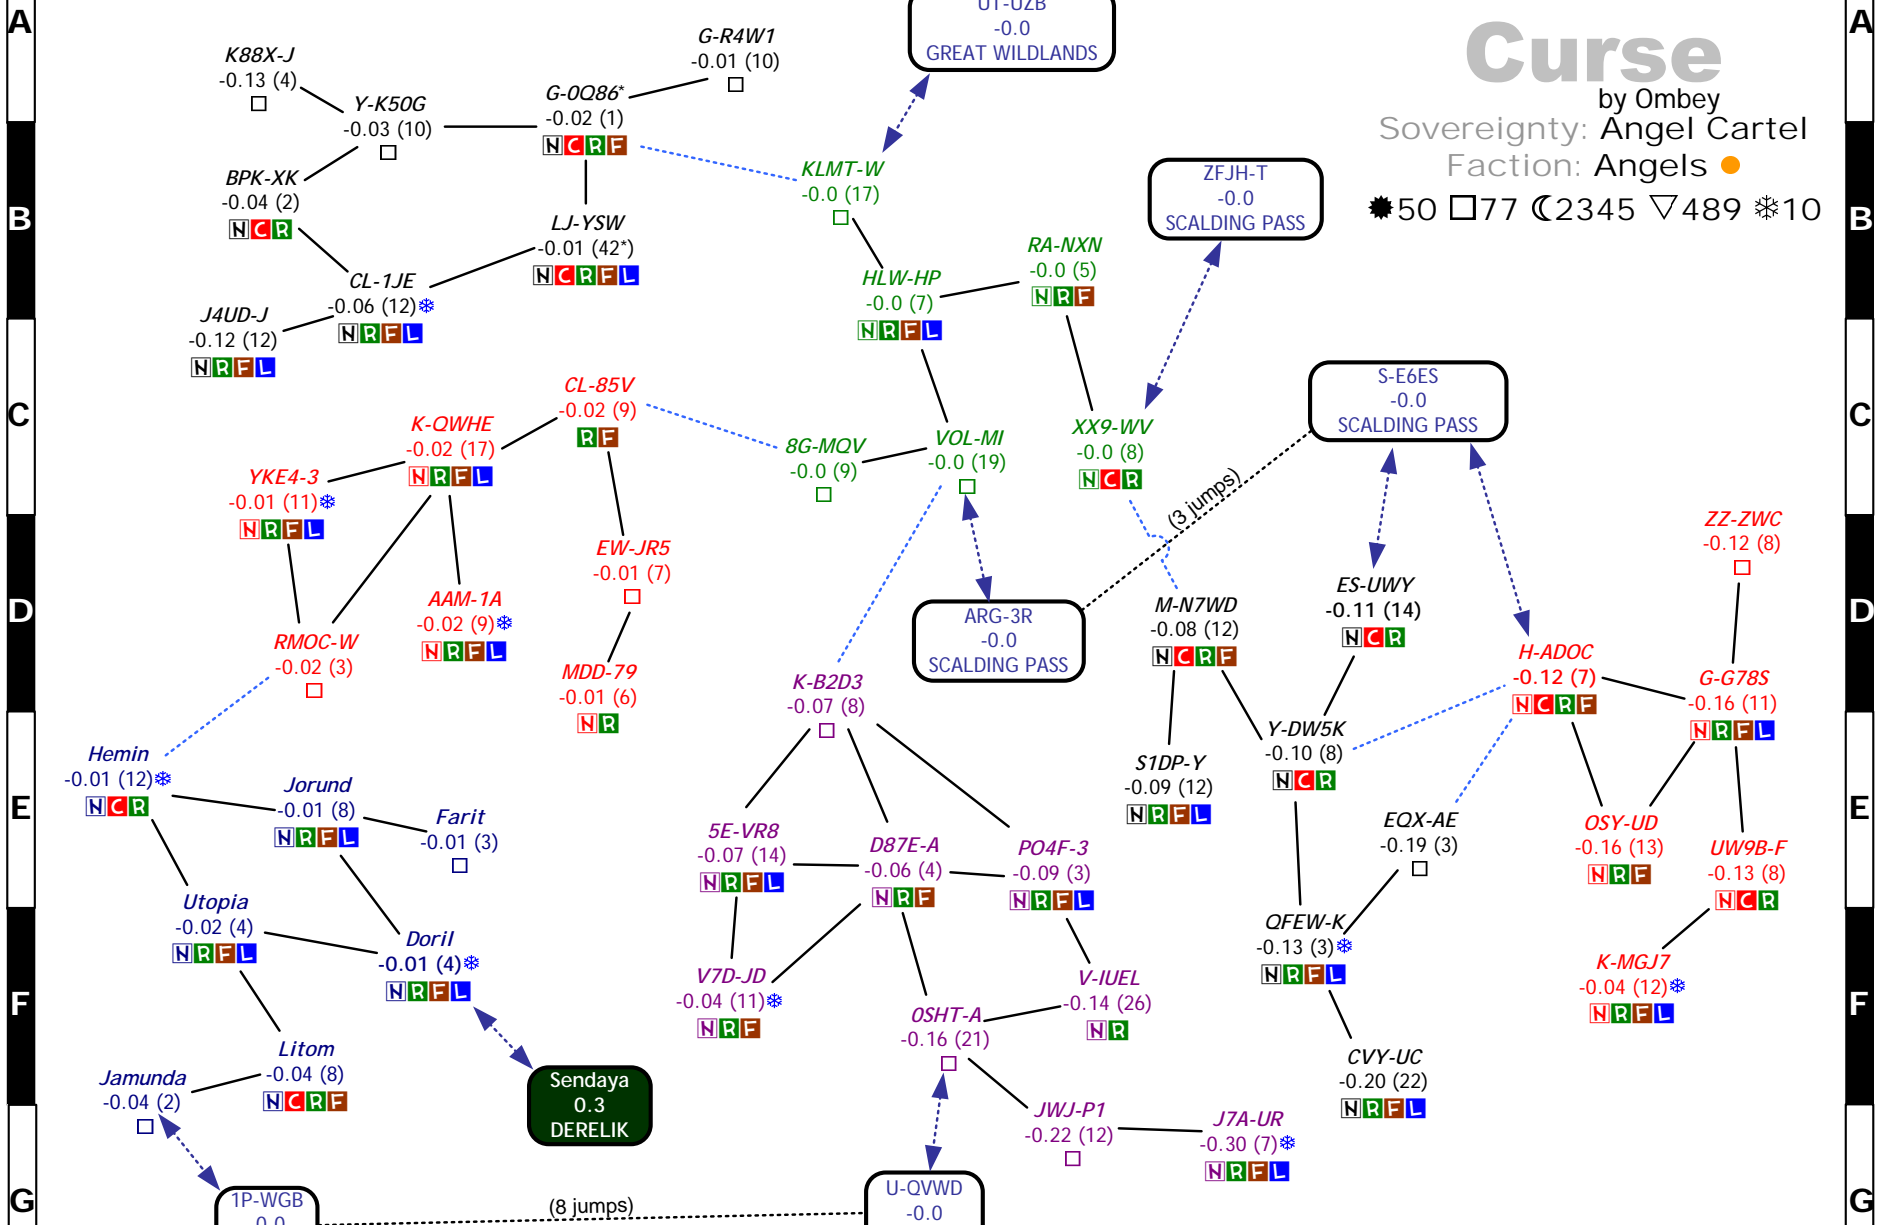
A
B
C
D
E
F
G

Curse
by Ombey
Sovereignty: Angel Cartel
Faction: Angels
50 □77 2345 ▽489 ❄10

UT-UZB
-0.0
GREAT WILDLANDS

K88X-J
-0.13 (4)

Y-K50G
-0.03 (10)

G-0Q86*
-0.02 (1)
NCRF

G-R4W1
-0.01 (10)

BPK-XK
-0.04 (2)
NCR

LJ-YSW
-0.01 (42*)
NCRFL

CL-1JE
-0.06 (12)❄
NRFL

J4UD-J
-0.12 (12)
NRFL

KLMT-W
-0.0 (17)

ZFJH-T
-0.0
SCALDING PASS

HLW-HP
-0.0 (7)
NRFL

RA-NXN
-0.0 (5)
NRF

CL-85V
-0.02 (9)
RF

K-QWHE
-0.02 (17)
NRFL

YKE4-3
-0.01 (11)❄
NRFL

8G-MQV
-0.0 (9)

VOL-MI
-0.0 (19)

XX9-WV
-0.0 (8)
NCR

S-E6ES
-0.0
SCALDING PASS

EW-JR5
-0.01 (7)

AAM-1A
-0.02 (9)❄
NRFL

RMOC-W
-0.02 (3)

MDD-79
-0.01 (6)
NR

(3 jumps)

ARG-3R
-0.0
SCALDING PASS

M-N7WD
-0.08 (12)
NCRF

ES-UWY
-0.11 (14)
NCR

ZZ-ZWC
-0.12 (8)

H-ADOC
-0.12 (7)
NCRF

G-G78S
-0.16 (11)
NRFL

K-B2D3
-0.07 (8)

Hemin
-0.01 (12)❄
NCR

Jorund
-0.01 (8)
NRFL

Farit
-0.01 (3)

S1DP-Y
-0.09 (12)
NRFL

Y-DW5K
-0.10 (8)
NCR

EQX-AE
-0.19 (3)

OSY-UD
-0.16 (13)
NRF

UW9B-F
-0.13 (8)
NCR

5E-VR8
-0.07 (14)
NRFL

D87E-A
-0.06 (4)
NRF

PO4F-3
-0.09 (3)
NRFL

Utopia
-0.02 (4)
NRFL

Doril
-0.01 (4)❄
NRFL

QFEW-K
-0.13 (3)❄
NRFL

V7D-JD
-0.04 (11)❄
NRF

V-IUEL
-0.14 (26)
NR

K-MGJ7
-0.04 (12)❄
NRFL

0SHT-A
-0.16 (21)

Litom
-0.04 (8)
NCRF

Jamunda
-0.04 (2)

Sendaya
0.3
DERELIK

CVY-UC
-0.20 (22)
NRFL

JWJ-P1
-0.22 (12)

J7A-UR
-0.30 (7)❄
NRFL

1P-WGB
-0.0

(8 jumps)

U-QVWD
-0.0